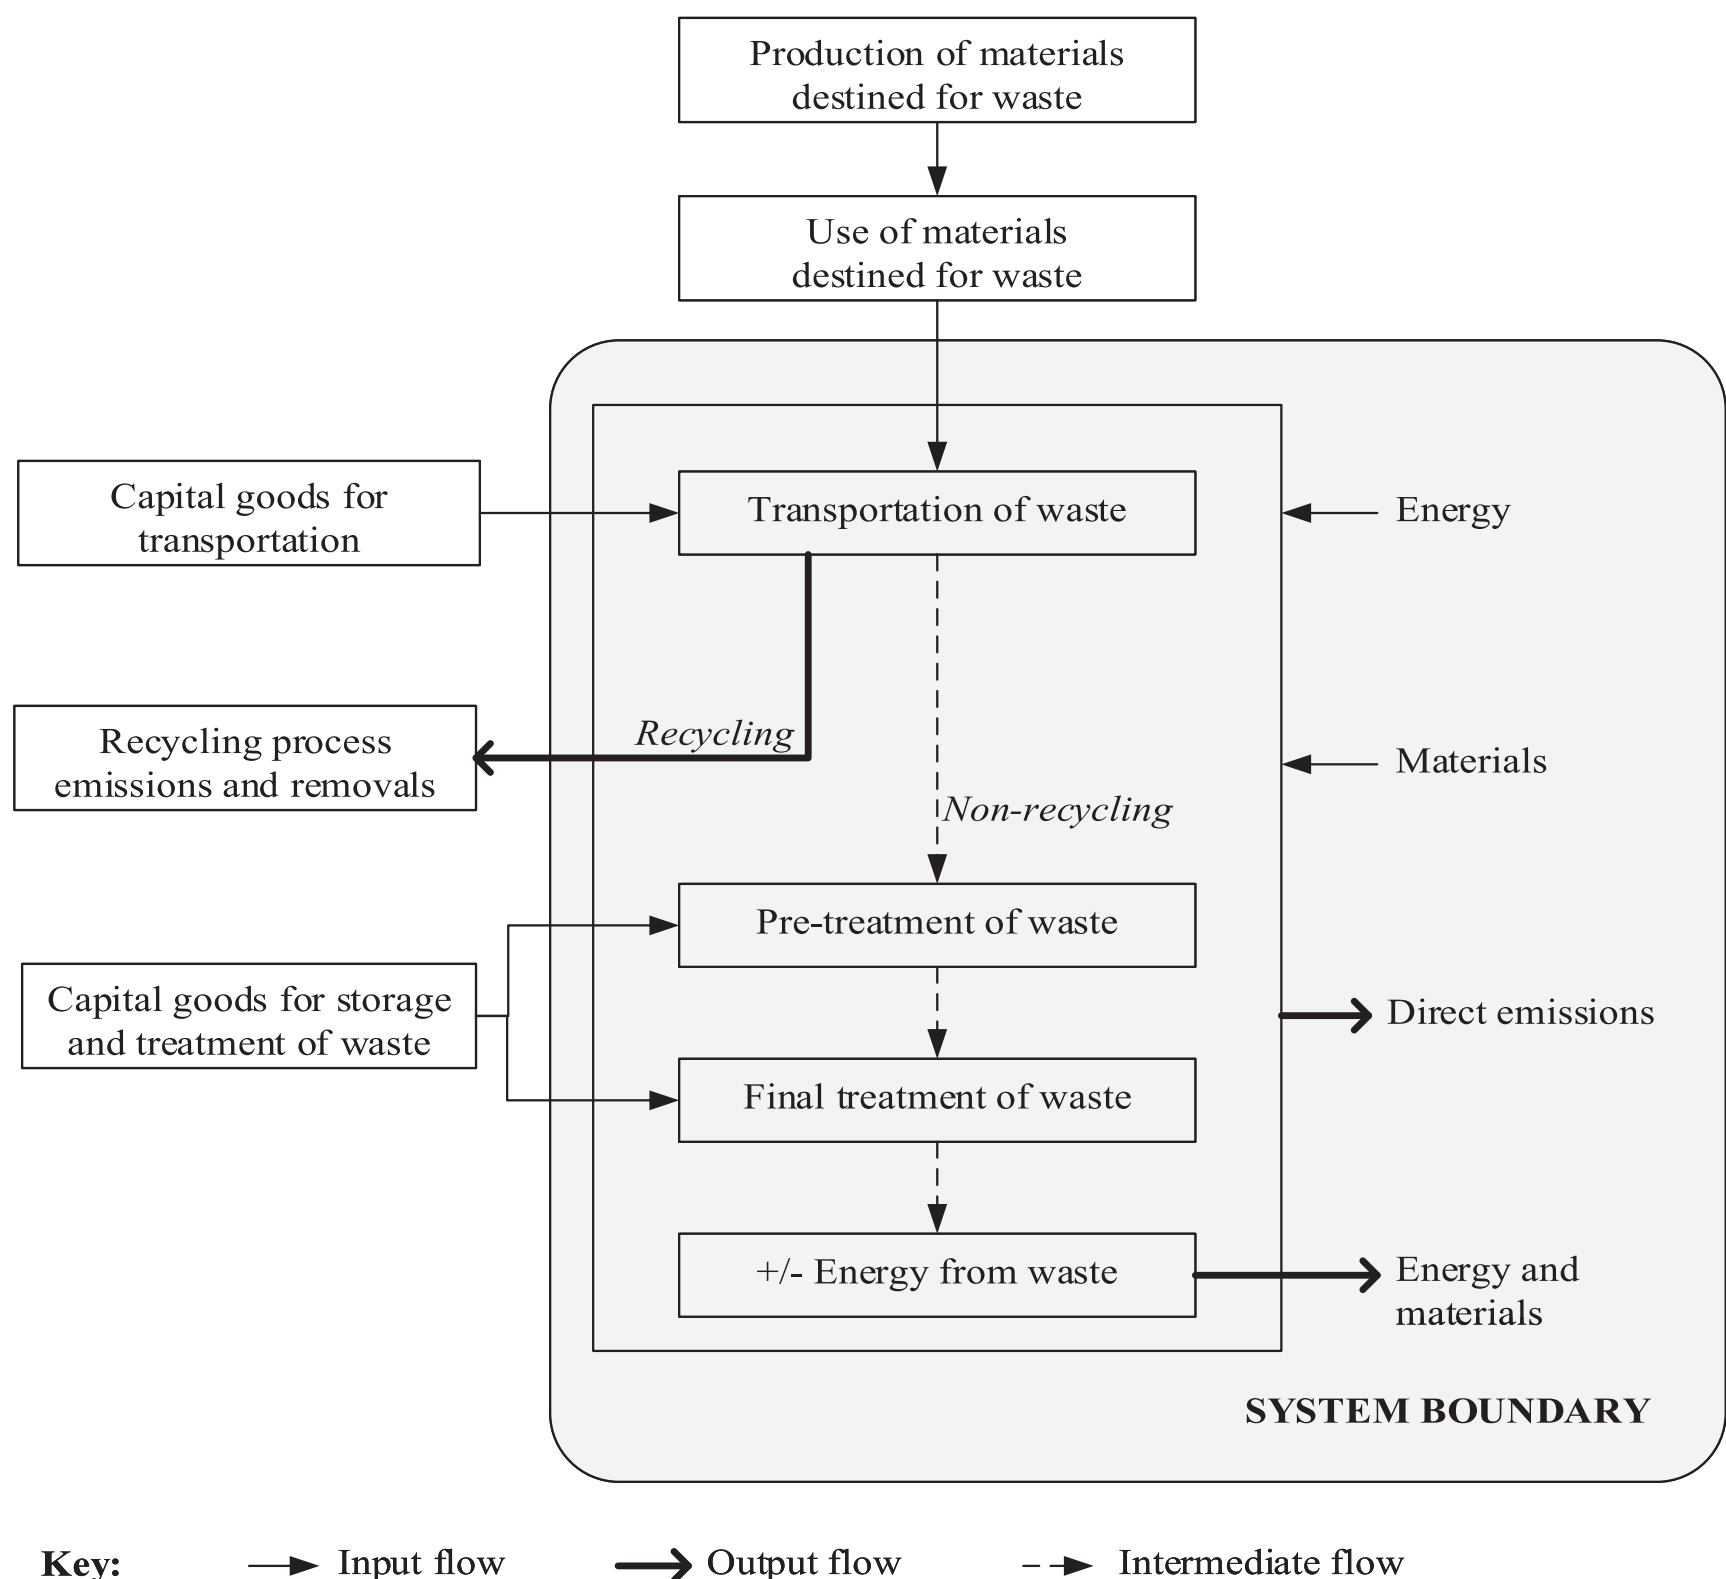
Production of materials destined for waste

Use of materials destined for waste

Capital goods for transportation

Transportation of waste

Energy

Recycling process emissions and removals

Recycling

Materials

Non-recycling

Pre-treatment of waste

Capital goods for storage and treatment of waste

Direct emissions

Final treatment of waste

+/- Energy from waste

Energy and materials

SYSTEM BOUNDARY

Key: Input flow Output flow Intermediate flow